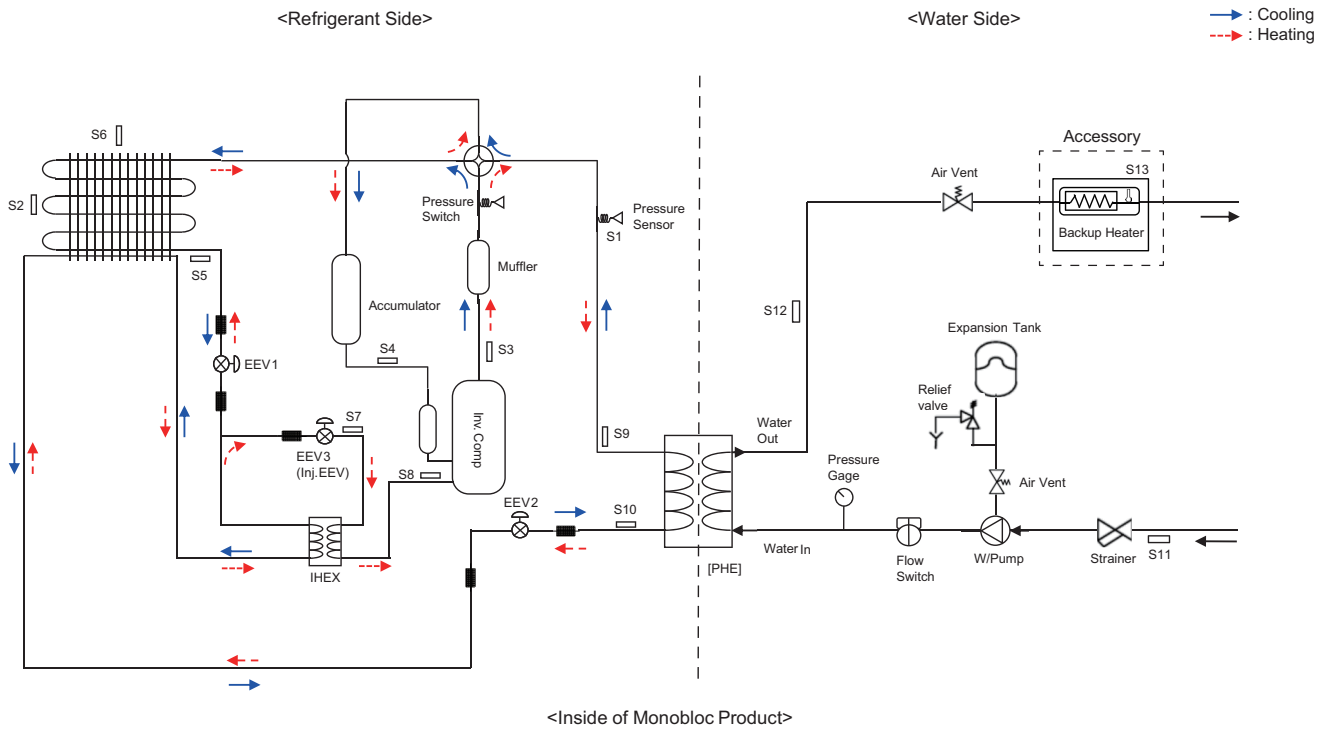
<Refrigerant Side>

<Water Side>

: Cooling
: Heating

S6
S2
S5
EEV1
Accumulator
S4
Pressure Switch
Muffler
S3
Inv. Comp
S8
S7
EEV3 (Inj.EEV)
IHEX
EEV2
S10
Pressure Sensor
S1
S9
[PHE]
Water Out
Water In
S12
Air Vent
Accessory
S13
Backup Heater
Expansion Tank
Relief valve
Air Vent
Pressure Gage
Flow Switch
W/Pump
Strainer
S11

<Inside of Monobloc Product>